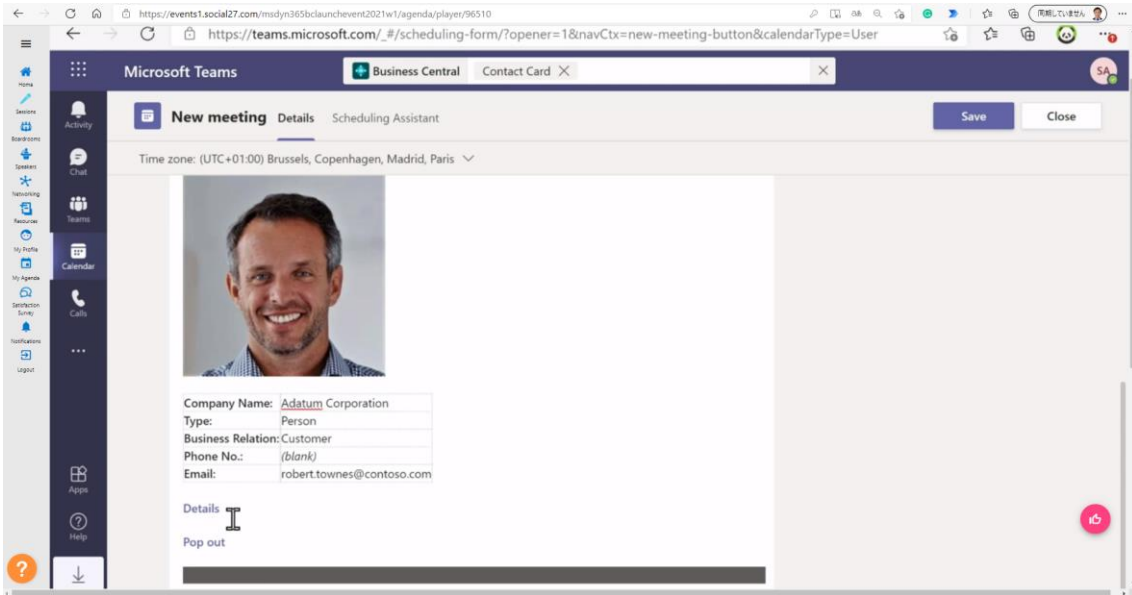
https://events1.social27.com/msdyn365bclaunchevent2021w1/agenda/player/96510

同期していません

Home
Sessions
Boardrooms
Speakers
Networking
Resources
My Profile
My Agenda
Satisfaction Survey
Notifications
Logout

https://teams.microsoft.com/_#/scheduling-form/?opener=1&navCtx=new-meeting-button&calendarType=User

Microsoft Teams

Business Central

Contact Card

SA

Activity
Chat
Teams
Calendar
Calls
...
Apps
Help

New meeting Details Scheduling Assistant

Save
Close

Time zone: (UTC+01:00) Brussels, Copenhagen, Madrid, Paris

| | |
|---|---|
| Company Name: | Adatum Corporation |
| Type: | Person |
| Business Relation: | Customer |
| Phone No.: | (blank) |
| Email: | robert.townes@contoso.com |

Details

Pop out